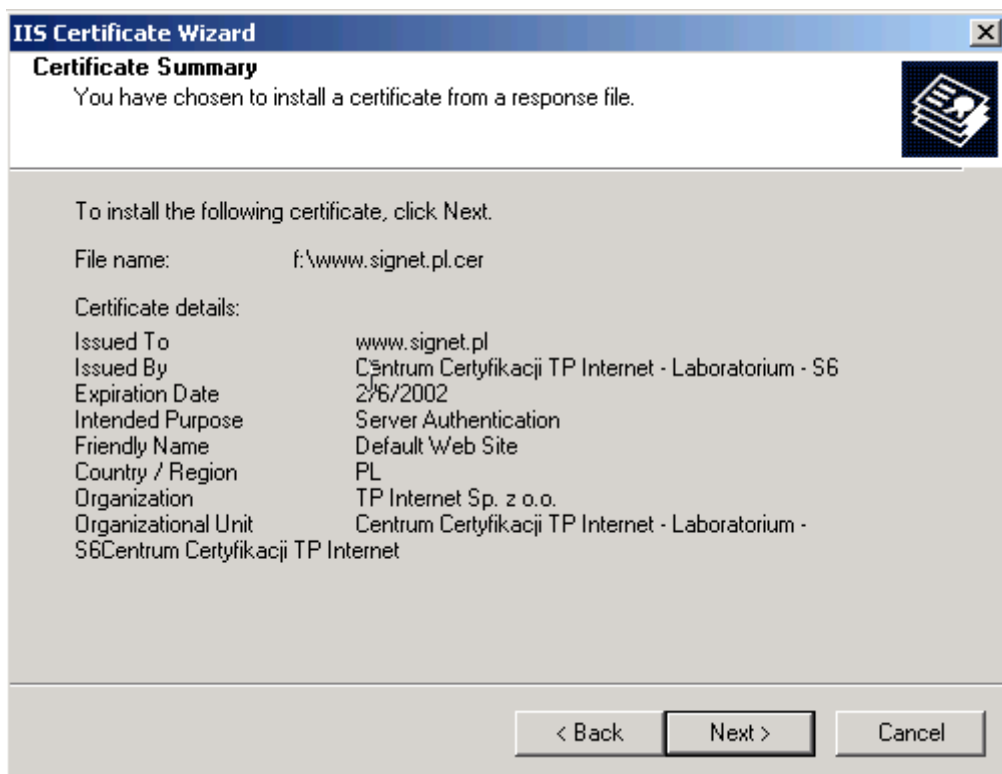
IIS Certificate Wizard

Certificate Summary

You have chosen to install a certificate from a response file.

To install the following certificate, click Next.

File name: f:\www.signet.pl.cer

Certificate details:

| | |
|---|---|
| Issued To | www.signet.pl |
| Issued By | Centrum Certyfikacji TP Internet - Laboratorium - S6 |
| Expiration Date | 2/6/2002 |
| Intended Purpose | Server Authentication |
| Friendly Name | Default Web Site |
| Country / Region | PL |
| Organization | TP Internet Sp. z o.o. |
| Organizational Unit | Centrum Certyfikacji TP Internet - Laboratorium - S6Centrum Certyfikacji TP Internet |

< Back Next > Cancel